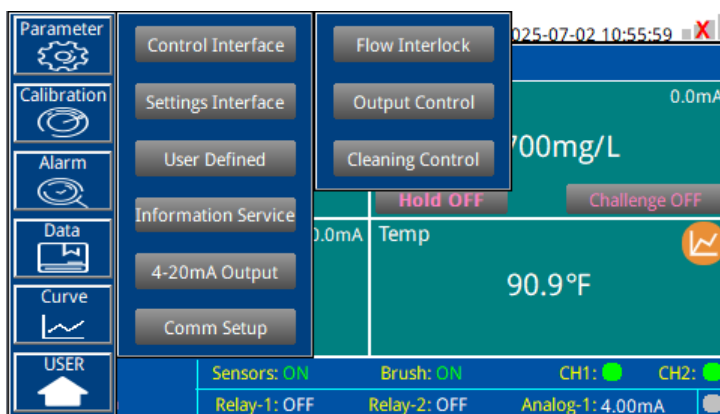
Parameter

Calibration

Alarm

Data

Curve

USER

Control Interface

Settings Interface

User Defined

Information Service

4-20mA Output

Comm Setup

Flow Interlock

Output Control

Cleaning Control

025-07-02 10:55:59

0.0mA

700mg/L

Hold OFF

Challenge OFF

0.0mA

Temp

90.9°F

Sensors: ON

Brush: ON

CH1:

CH2:

Relay-1: OFF

Relay-2: OFF

Analog-1: 4.00mA